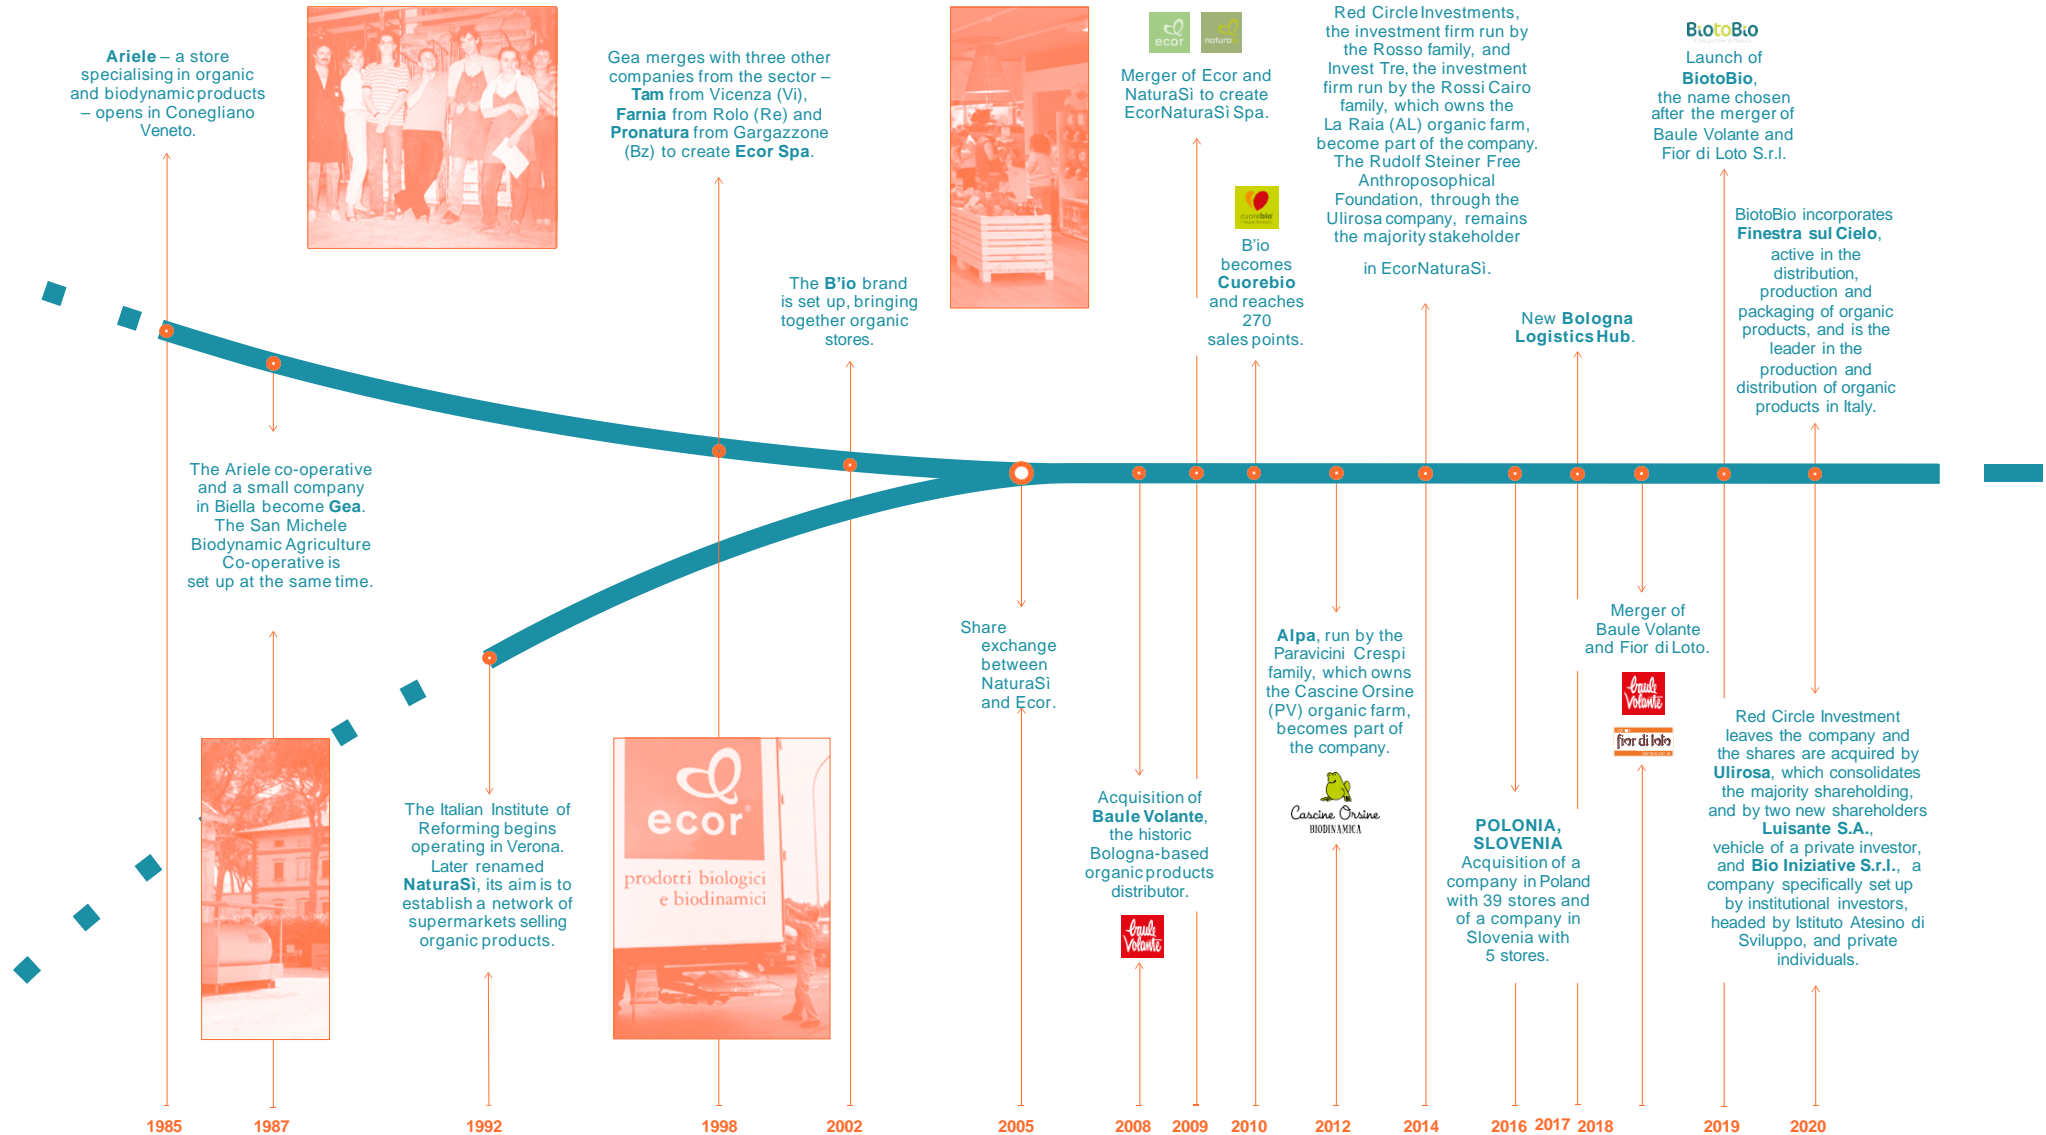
Ariele – a store specialising in organic and biodynamic products – opens in Conegliano Veneto.

Gea merges with three other companies from the sector – Tam from Vicenza (Vi), Farnia from Rolo (Re) and Pronatura from Gargazzone (Bz) to create Ecor Spa.

The B'io brand is set up, bringing together organic stores.

ecor naturasì

Merger of Ecor and NaturaSì to create EcorNaturaSì Spa.

cuorebio

B'io becomes Cuorebio and reaches 270 sales points.

Red Circle Investments, the investment firm run by the Rosso family, and Invest Tre, the investment firm run by the Rossi Cairo family, which owns the La Raia (AL) organic farm, become part of the company. The Rudolf Steiner Free Anthroposophical Foundation, through the Ulirosa company, remains the majority stakeholder

in EcorNaturaSì.

New Bologna Logistics Hub.

BiotoBio

Launch of BiotoBio, the name chosen after the merger of Baule Volante and Fior di Loto S.r.l.

BiotoBio incorporates Finestra sul Cielo, active in the distribution, production and packaging of organic products, and is the leader in the production and distribution of organic products in Italy.

The Ariele co-operative and a small company in Biella become Gea. The San Michele Biodynamic Agriculture Co-operative is set up at the same time.

The Italian Institute of Reforming begins operating in Verona. Later renamed NaturaSì, its aim is to establish a network of supermarkets selling organic products.

ecor
prodotti biologici e biodinamici

Share exchange between NaturaSì and Ecor.

Acquisition of Baule Volante, the historic Bologna-based organic products distributor.

Baule Volante

Alpa, run by the Paravicini Crespi family, which owns the Cascine Orsine (PV) organic farm, becomes part of the company.

Cascine Orsine
BIODINAMICA

POLONIA, SLOVENIA
Acquisition of a company in Poland with 39 stores and of a company in Slovenia with 5 stores.

Merger of Baule Volante and Fior di Loto.

Baule Volante
fior di loto

Red Circle Investment leaves the company and the shares are acquired by Ulirosa, which consolidates the majority shareholding, and by two new shareholders Luisante S.A., vehicle of a private investor, and Bio Iniziative S.r.l., a company specifically set up by institutional investors, headed by Istituto Atesino di Sviluppo, and private individuals.

1985 1987 1992 1998 2002 2005 2008 2009 2010 2012 2014 2016 2017 2018 2019 2020